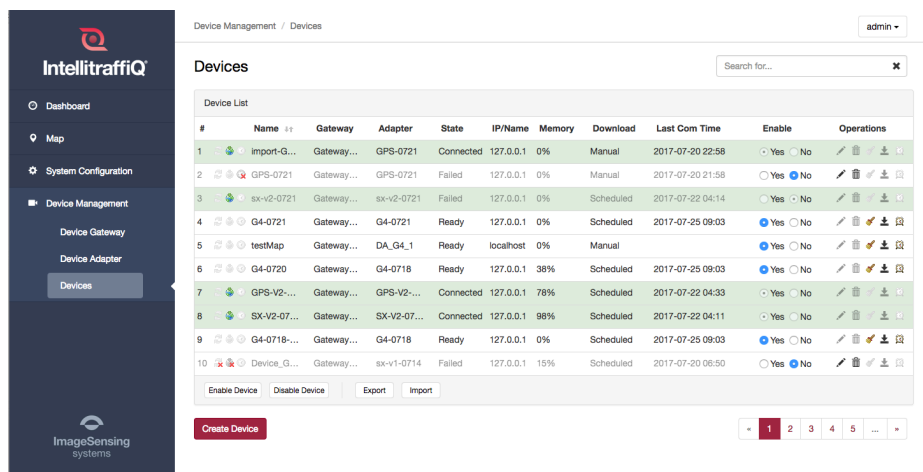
IntellitraffiQ

Dashboard

Map

System Configuration

Device Management

Device Gateway

Device Adapter

Devices

ImageSensing systems

Device Management / Devices

admin

Devices

Search for...

Device List

| # | Name | Gateway | Adapter | State | IP/Name | Memory | Download | Last Com Time | Enable | Operations |
|---|---|---|---|---|---|---|---|---|---|---|
| 1 | import-G... | Gateway... | GPS-0721 | Connected | 127.0.0.1 | 0% | Manual | 2017-07-20 22:58 | Yes No | |
| 2 | GPS-0721 | Gateway... | GPS-0721 | Failed | 127.0.0.1 | 0% | Manual | 2017-07-20 21:58 | Yes No | |
| 3 | sx-v2-0721 | Gateway... | sx-v2-0721 | Failed | 127.0.0.1 | 0% | Scheduled | 2017-07-22 04:14 | Yes No | |
| 4 | G4-0721 | Gateway... | G4-0721 | Ready | 127.0.0.1 | 0% | Scheduled | 2017-07-25 09:03 | Yes No | |
| 5 | testMap | Gateway... | DA_G4_1 | Ready | localhost | 0% | Manual | | Yes No | |
| 6 | G4-0720 | Gateway... | G4-0718 | Ready | 127.0.0.1 | 38% | Scheduled | 2017-07-25 09:03 | Yes No | |
| 7 | GPS-V2-... | Gateway... | GPS-V2-... | Connected | 127.0.0.1 | 78% | Scheduled | 2017-07-22 04:33 | Yes No | |
| 8 | SX-V2-07... | Gateway... | SX-V2-07... | Connected | 127.0.0.1 | 98% | Scheduled | 2017-07-22 04:11 | Yes No | |
| 9 | G4-0718-... | Gateway... | G4-0718 | Ready | 127.0.0.1 | 0% | Scheduled | 2017-07-25 09:03 | Yes No | |
| 10 | Device_G... | Gateway... | sx-v1-0714 | Failed | 127.0.0.1 | 15% | Scheduled | 2017-07-20 06:50 | Yes No | |

Enable Device Disable Device Export Import

Create Device

« 1 2 3 4 5 ... »